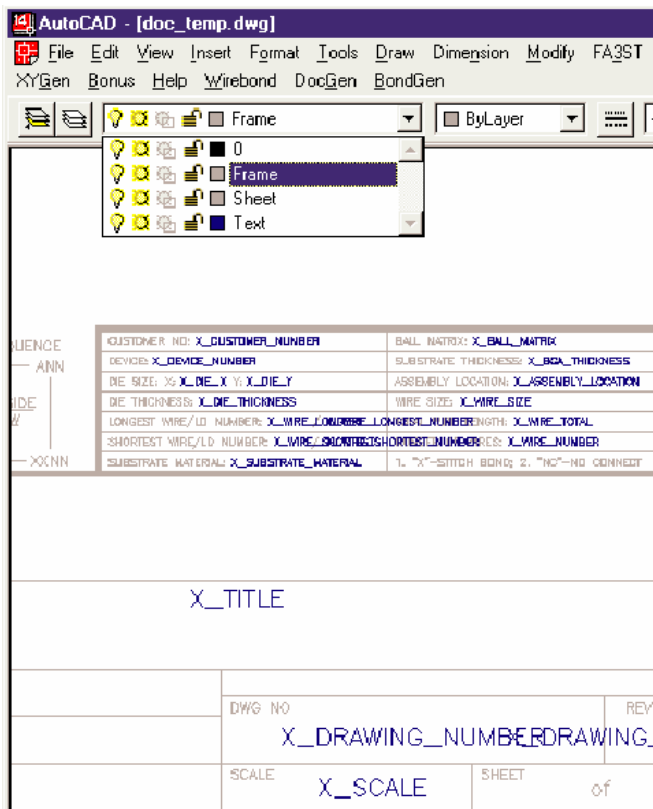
AutoCAD - [doc_temp.dwg]

File Edit View Insert Format Tools Draw Dimension Modify FA3ST XYGen Bonus Help Wirebond DocGen BondGen

Frame

ByLayer

0
Frame
Sheet
Text

UENCE
— ANN
IDE
— XXNN

| CUSTOMER NO: X_CUSTOMER_NUMBER | BALL MATRIX: X_BALL_MATRIX |
|---|---|
| DEVICE: X_DEVICE_NUMBER | SUBSTRATE THICKNESS: X_BGA_THICKNESS |
| DIE SIZE: X: X_DIE_X Y: X_DIE_Y | ASSEMBLY LOCATION: X_ASSEMBLY_LOCATION |
| DIE THICKNESS: X_DIE_THICKNESS | WIRE SIZE: X_WIRE_SIZE |
| LONGEST WIRE/LD NUMBER: X_WIRE_LONGWIRE_LONGEST_NUMBERNGTH: X_WIRE_TOTAL | |
| SHORTEST WIRE/LD NUMBER: X_WIRE_SHORTESTSHORTEST_NUMBERRES: X_WIRE_NUMBER | |
| SUBSTRATE MATERIAL: X_SUBSTRATE_MATERIAL | 1. "X"-STITCH BOND; 2. "NC"-NO CONNECT |

X_TITLE

DWG NO
REV
X_DRAWING_NUMBERDRAWING_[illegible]

SCALE
X_SCALE
SHEET
of